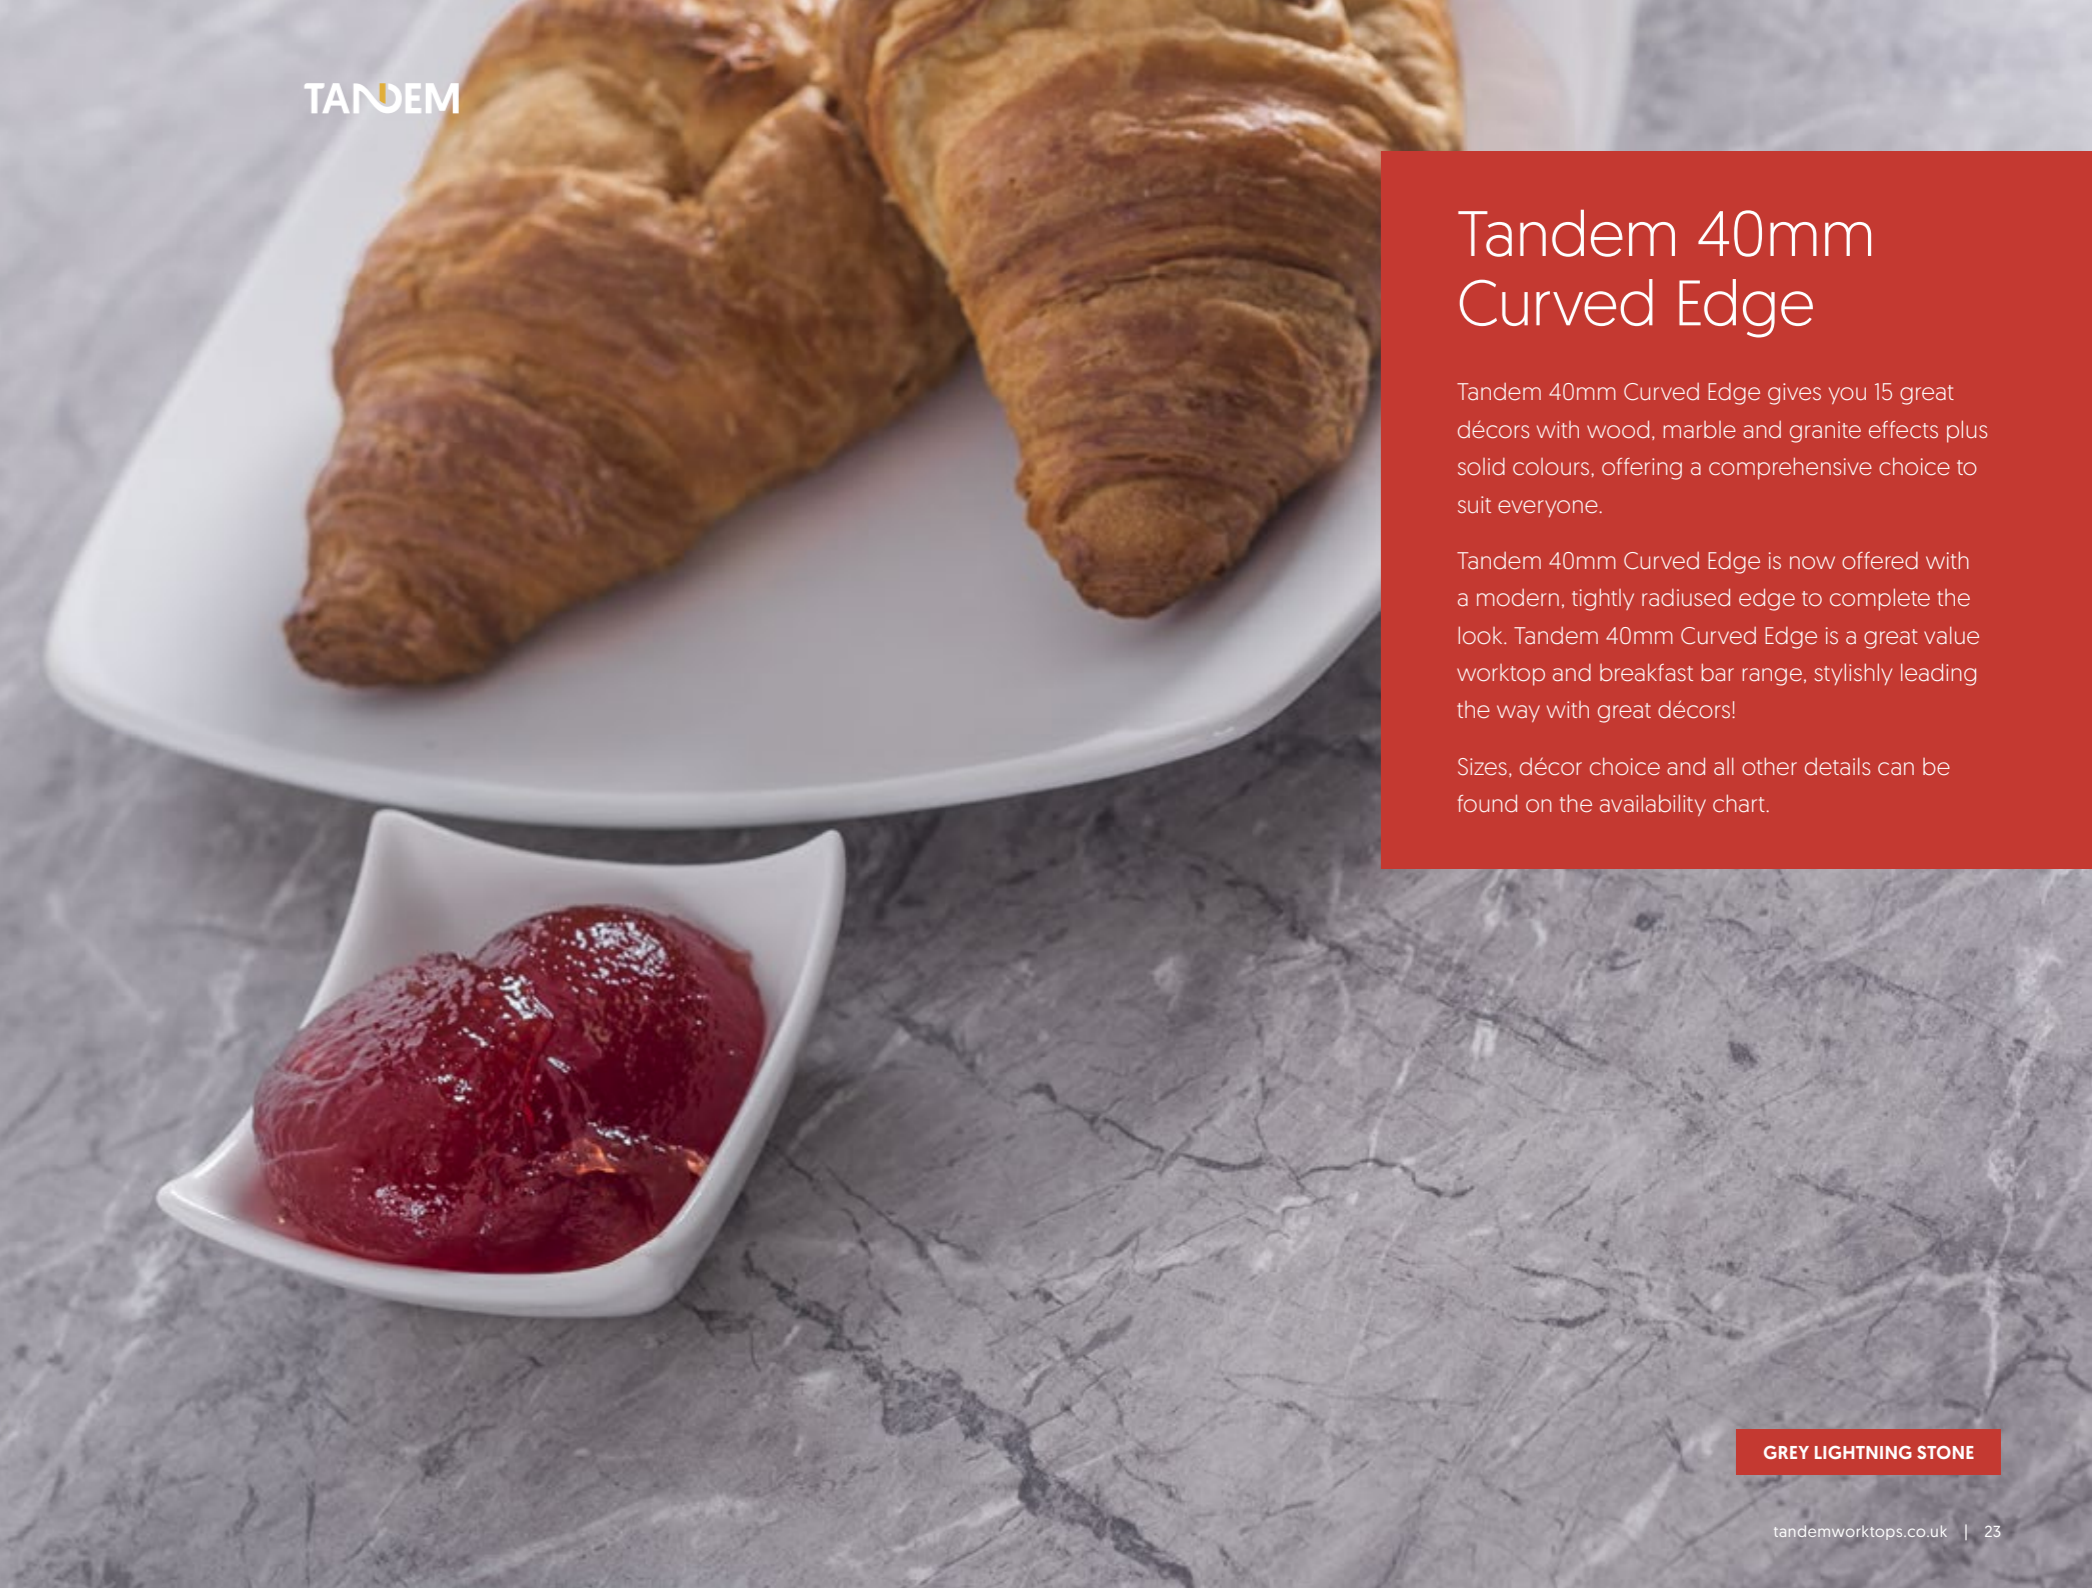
TANDEM

Tandem 40mm Curved Edge

Tandem 40mm Curved Edge gives you 15 great décors with wood, marble and granite effects plus solid colours, offering a comprehensive choice to suit everyone.

Tandem 40mm Curved Edge is now offered with a modern, tightly radiused edge to complete the look. Tandem 40mm Curved Edge is a great value worktop and breakfast bar range, stylishly leading the way with great décors!

Sizes, décor choice and all other details can be found on the availability chart.

GREY LIGHTNING STONE

tandemworktops.co.uk | 23